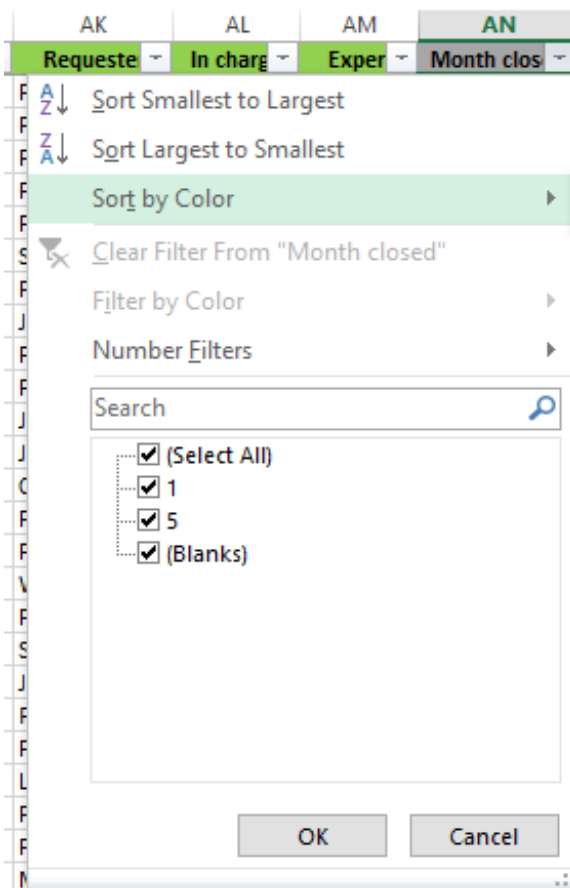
| AK | AL | AM | AN |
|---|---|---|---|
| Requeste | In charg | Exper | Month clos |

Sort Smallest to Largest
Sort Largest to Smallest
Sort by Color
Clear Filter From "Month closed"
Filter by Color
Number Filters
Search
(Select All)
1
5
(Blanks)
OK
Cancel